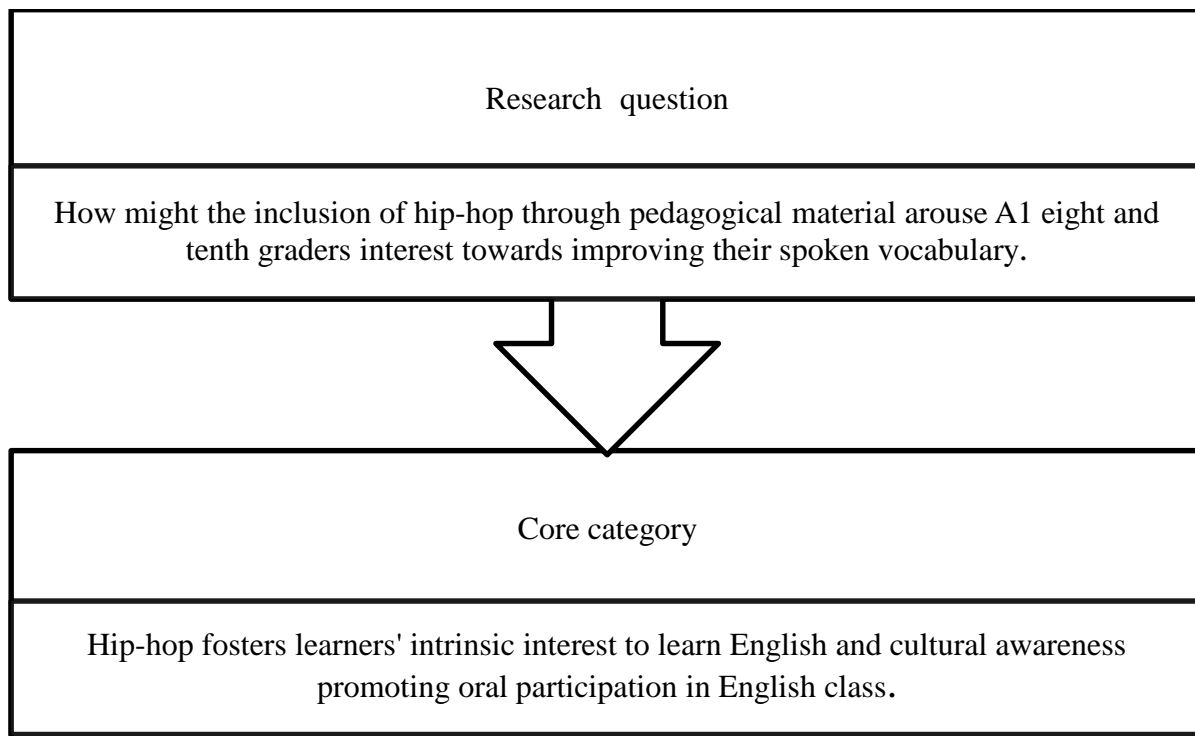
Research question

How might the inclusion of hip-hop through pedagogical material arouse A1 eight and tenth graders interest towards improving their spoken vocabulary.

Core category

Hip-hop fosters learners' intrinsic interest to learn English and cultural awareness promoting oral participation in English class.